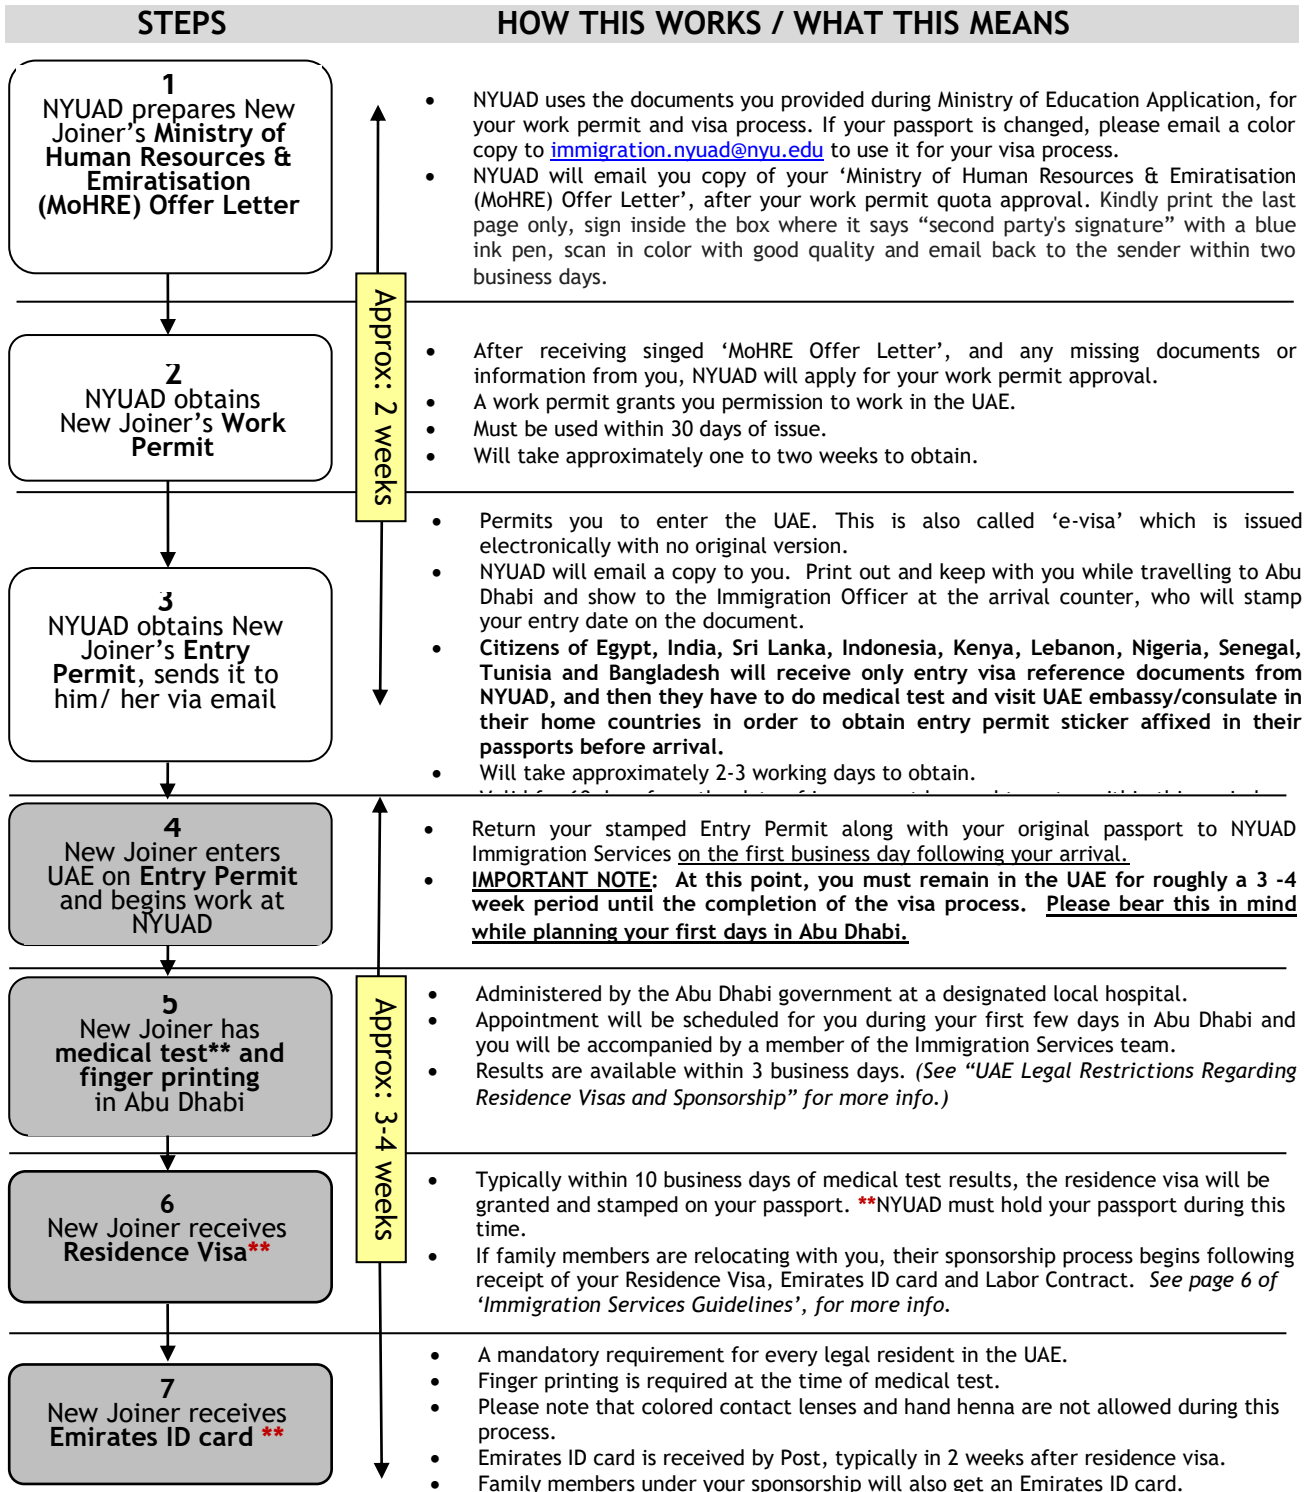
| STEPS | HOW THIS WORKS / WHAT THIS MEANS |
|---|---|

1
NYUAD prepares New Joiner's **Ministry of Human Resources & Emiratisation (MoHRE) Offer Letter**

Approx: 2 weeks

- NYUAD uses the documents you provided during Ministry of Education Application, for your work permit and visa process. If your passport is changed, please email a color copy to immigration.nyuad@nyu.edu to use it for your visa process.
- NYUAD will email you copy of your 'Ministry of Human Resources & Emiratisation (MoHRE) Offer Letter', after your work permit quota approval. Kindly print the last page only, sign inside the box where it says "second party's signature" with a blue ink pen, scan in color with good quality and email back to the sender within two business days.

2
NYUAD obtains New Joiner's **Work Permit**

- After receiving singed 'MoHRE Offer Letter', and any missing documents or information from you, NYUAD will apply for your work permit approval.
- A work permit grants you permission to work in the UAE.
- Must be used within 30 days of issue.
- Will take approximately one to two weeks to obtain.

3
NYUAD obtains New Joiner's **Entry Permit**, sends it to him/ her via email

- Permits you to enter the UAE. This is also called 'e-visa' which is issued electronically with no original version.
- NYUAD will email a copy to you. Print out and keep with you while travelling to Abu Dhabi and show to the Immigration Officer at the arrival counter, who will stamp your entry date on the document.
- **Citizens of Egypt, India, Sri Lanka, Indonesia, Kenya, Lebanon, Nigeria, Senegal, Tunisia and Bangladesh will receive only entry visa reference documents from NYUAD, and then they have to do medical test and visit UAE embassy/consulate in their home countries in order to obtain entry permit sticker affixed in their passports before arrival.**
- Will take approximately 2-3 working days to obtain.
- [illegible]

4
New Joiner enters UAE on **Entry Permit** and begins work at NYUAD

Approx: 3-4 weeks

- Return your stamped Entry Permit along with your original passport to NYUAD Immigration Services on the first business day following your arrival.
- **IMPORTANT NOTE: At this point, you must remain in the UAE for roughly a 3 -4 week period until the completion of the visa process. Please bear this in mind while planning your first days in Abu Dhabi.**

5
New Joiner has **medical test\*\* and finger printing** in Abu Dhabi

- Administered by the Abu Dhabi government at a designated local hospital.
- Appointment will be scheduled for you during your first few days in Abu Dhabi and you will be accompanied by a member of the Immigration Services team.
- Results are available within 3 business days. *(See "UAE Legal Restrictions Regarding Residence Visas and Sponsorship" for more info.)*

6
New Joiner receives **Residence Visa\*\***

- Typically within 10 business days of medical test results, the residence visa will be granted and stamped on your passport. **\*\***NYUAD must hold your passport during this time.
- If family members are relocating with you, their sponsorship process begins following receipt of your Residence Visa, Emirates ID card and Labor Contract. *See page 6 of 'Immigration Services Guidelines', for more info.*

7
New Joiner receives **Emirates ID card \*\***

- A mandatory requirement for every legal resident in the UAE.
- Finger printing is required at the time of medical test.
- Please note that colored contact lenses and hand henna are not allowed during this process.
- Emirates ID card is received by Post, typically in 2 weeks after residence visa.
- Family members under your sponsorship will also get an Emirates ID card.